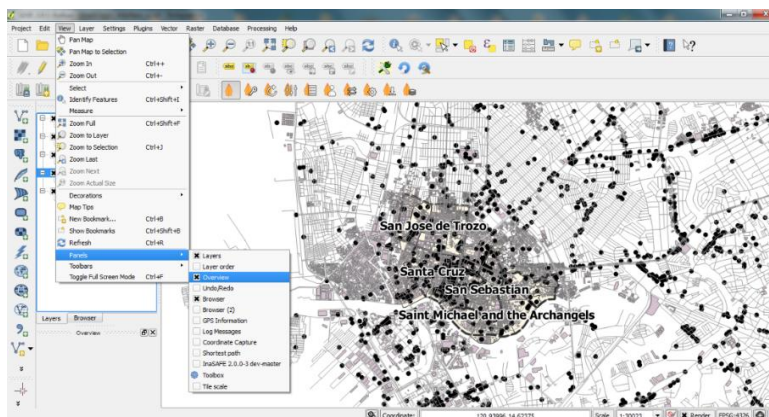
Project Edit View Layer Settings Plugins Vector Raster Database Processing Help

Pan Map
Pan Map to Selection
Zoom In Ctrl++
Zoom Out Ctrl+-
Select
Identify Features Ctrl+Shift+I
Measure
Zoom Full Ctrl+Shift+F
Zoom to Layer
Zoom to Selection Ctrl+J
Zoom Last
Zoom Next
Zoom Actual Size
Decorations
Map Tips
New Bookmark... Ctrl+B
Show Bookmarks Ctrl+Shift+B
Refresh Ctrl+R
Panels
Toolbars
Toggle Full Screen Mode Ctrl+F

Layers
Layer order
Overview
Undo/Redo
Browser
Browser (2)
GPS Information
Log Messages
Coordinate Capture
Shortest path
InaSAFE 2.0.0-3 dev-master
Toolbox
Tile scale

Layers Browser
Overview

San Jose de Trozo
Santa Cruz
San Sebastian
Saint Michael and the Archangels

Coordinate: 120.9396,14.62275 Scale 1:30023 Render EPSG:4326